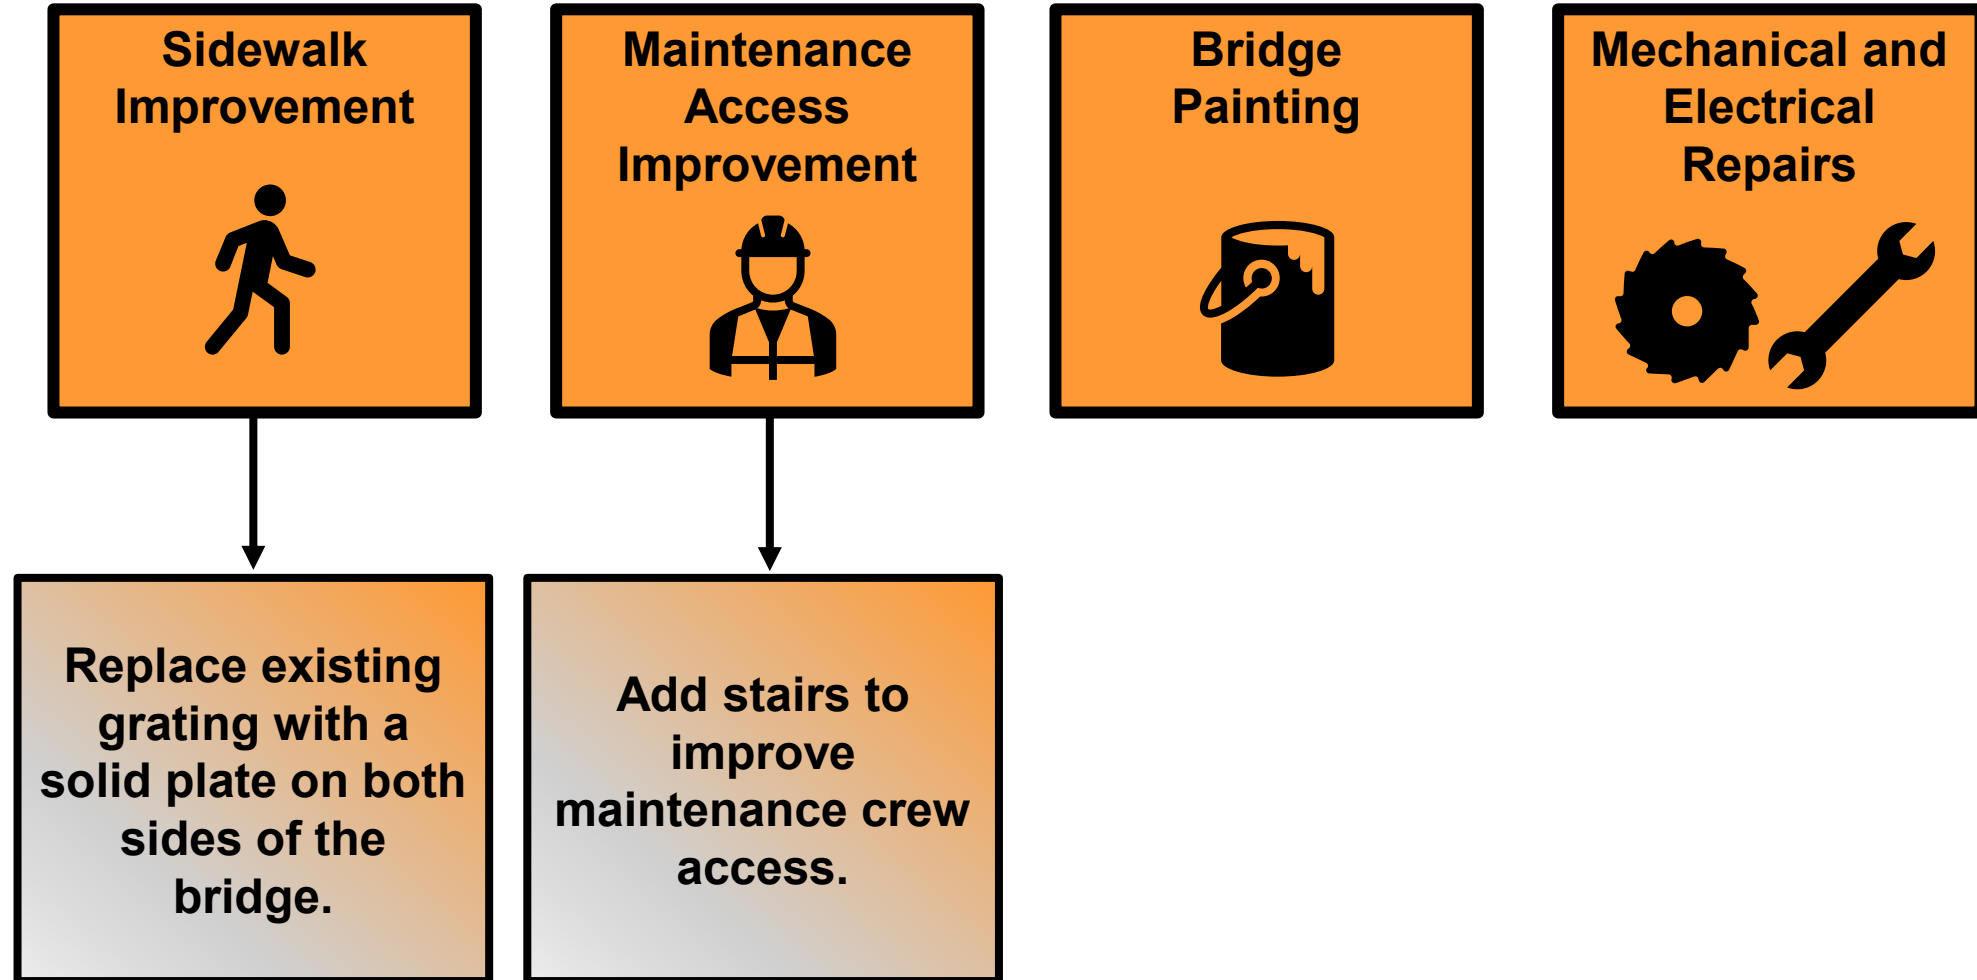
Sidewalk Improvement

Maintenance Access Improvement

Bridge Painting

Mechanical and Electrical Repairs

Replace existing grating with a solid plate on both sides of the bridge.

Add stairs to improve maintenance crew access.